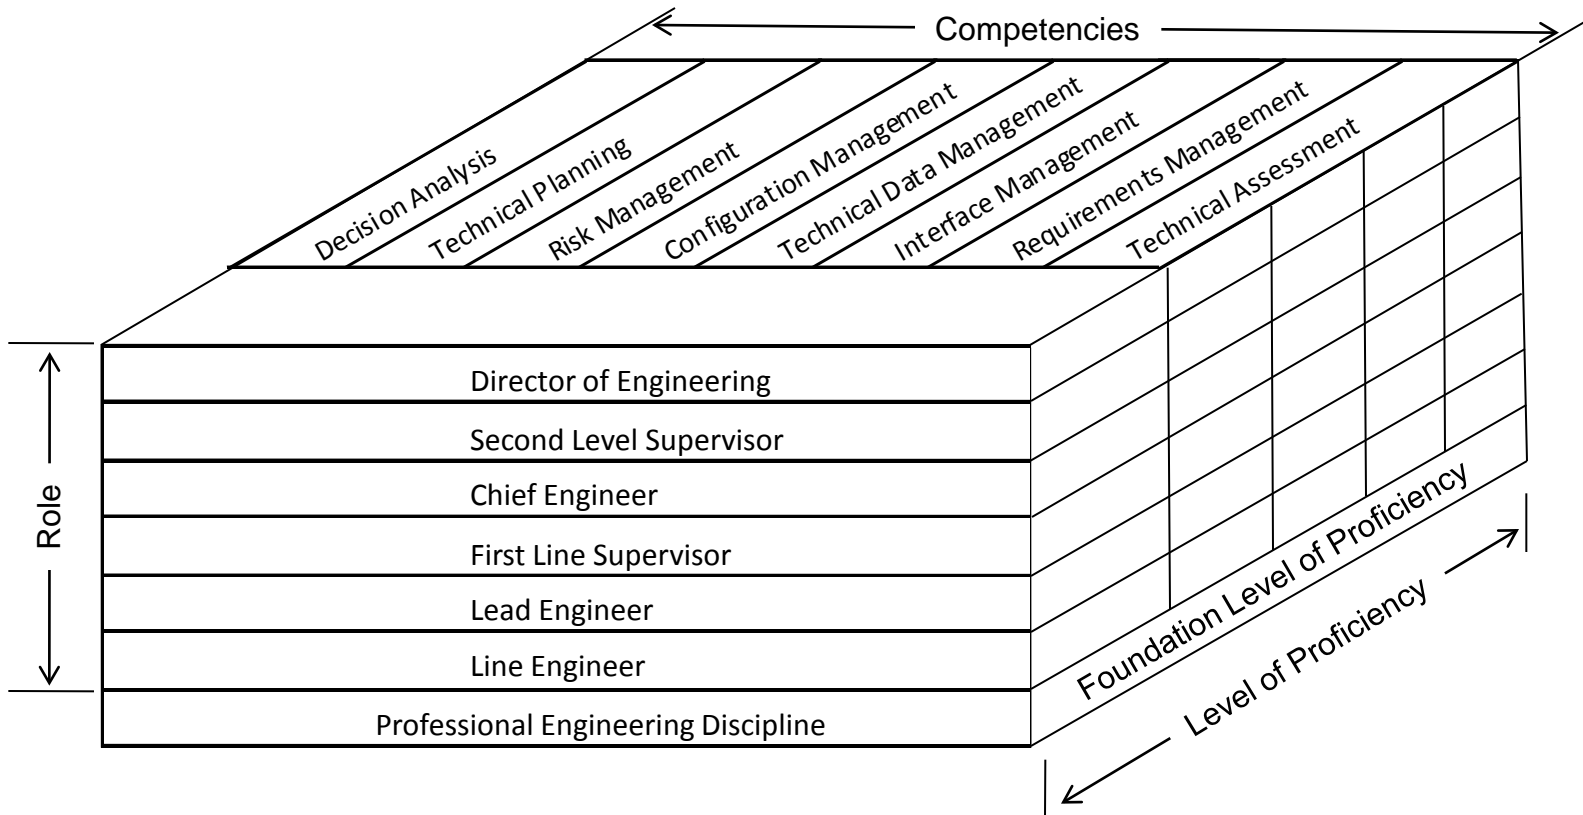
Competencies

Decision Analysis
Technical Planning
Risk Management
Configuration Management
Technical Data Management
Interface Management
Requirements Management
Technical Assessment

Role

Director of Engineering
Second Level Supervisor
Chief Engineer
First Line Supervisor
Lead Engineer
Line Engineer
Professional Engineering Discipline

Foundation Level of Proficiency

Level of Proficiency